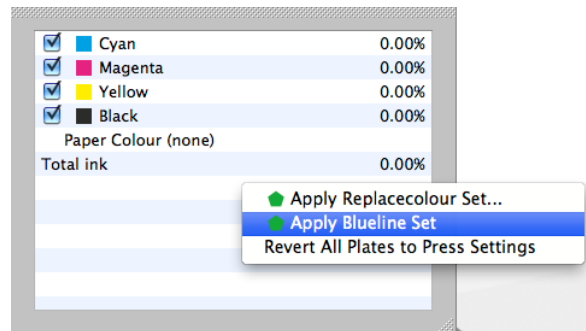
| | |
|---|---|
| Cyan | 0.00% |
| Magenta | 0.00% |
| Yellow | 0.00% |
| Black | 0.00% |
| Paper Colour (none) | |
| Total ink | 0.00% |

Apply Replacecolour Set...
Apply Blueline Set
Revert All Plates to Press Settings